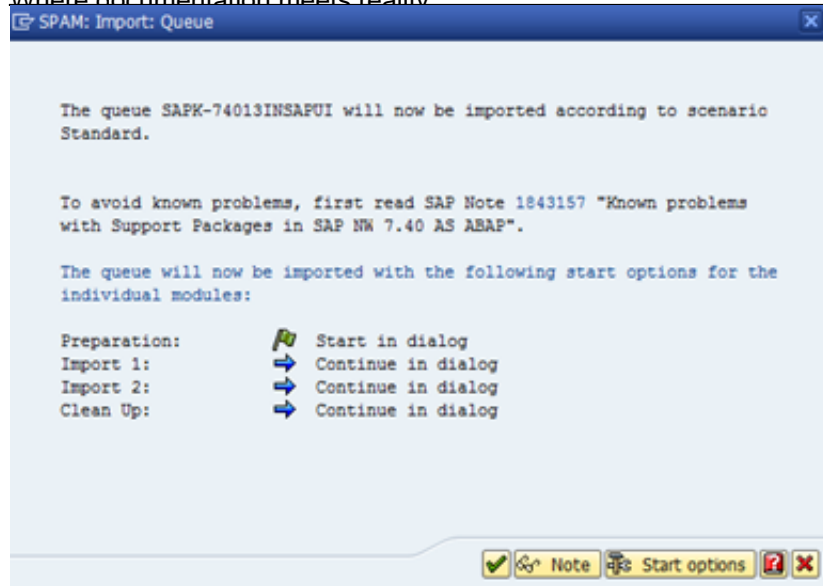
where documentation meets reality

SPAM: Import: Queue

The queue SAPK-74013INSAPUI will now be imported according to scenario Standard.

To avoid known problems, first read SAP Note 1843157 "Known problems with Support Packages in SAP NW 7.40 AS ABAP".

The queue will now be imported with the following start options for the individual modules:

Preparation: Start in dialog
Import 1: Continue in dialog
Import 2: Continue in dialog
Clean Up: Continue in dialog

Note Start options